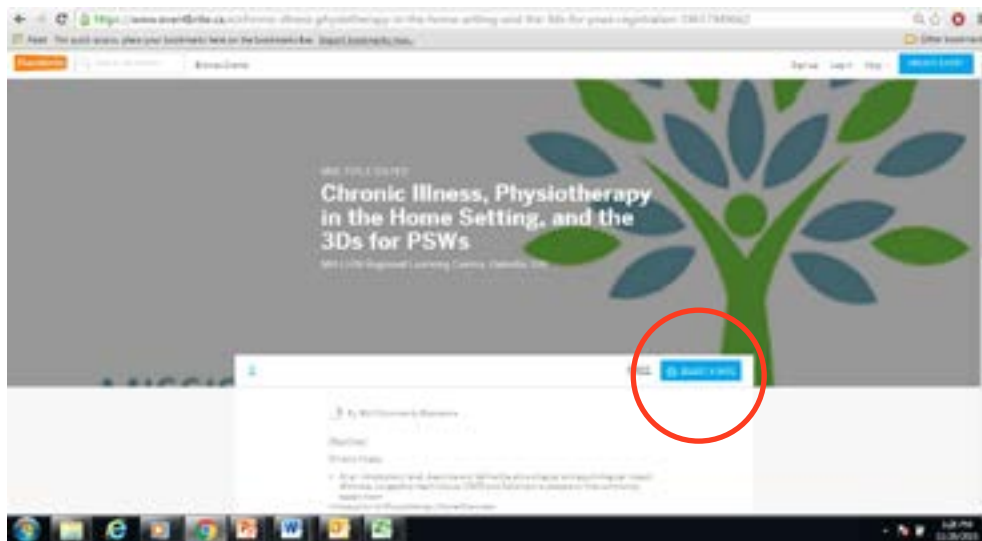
https://www.eventbrite.ca/e/chronic-illness-physiotherapy-in-the-home-setting-and-the-3ds-for-psws-registration-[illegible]

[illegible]

Eventbrite

Browse Events

Sign Up Log In Help CREATE EVENT

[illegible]

Chronic Illness, Physiotherapy in the Home Setting, and the 3Ds for PSWs

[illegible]

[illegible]

REGISTER

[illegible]

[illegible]

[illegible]

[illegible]